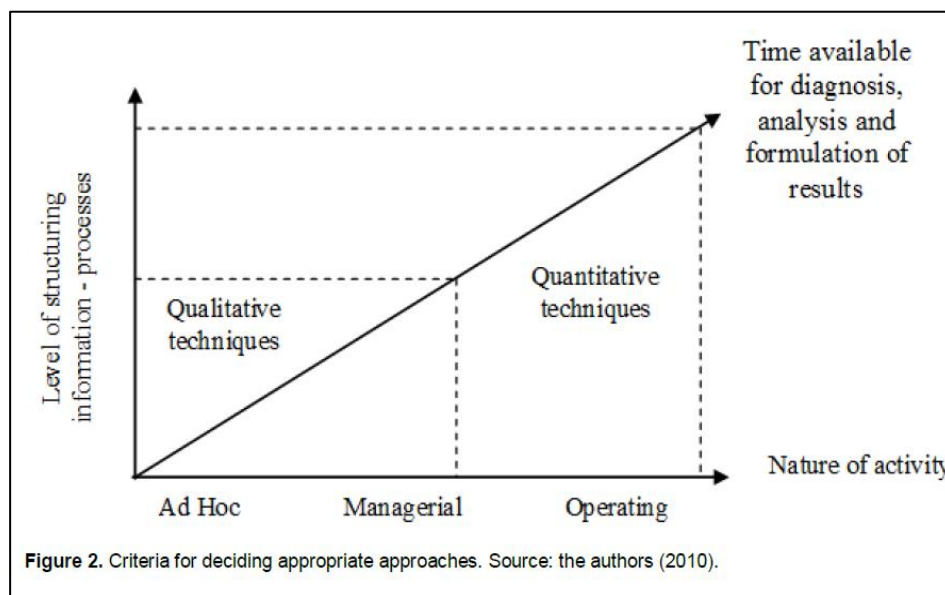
Time available for diagnosis, analysis and formulation of results

Level of structuring information - processes

Qualitative techniques

Quantitative techniques

Nature of activity

Ad Hoc

Managerial

Operating

**Figure 2.** Criteria for deciding appropriate approaches. Source: the authors (2010).